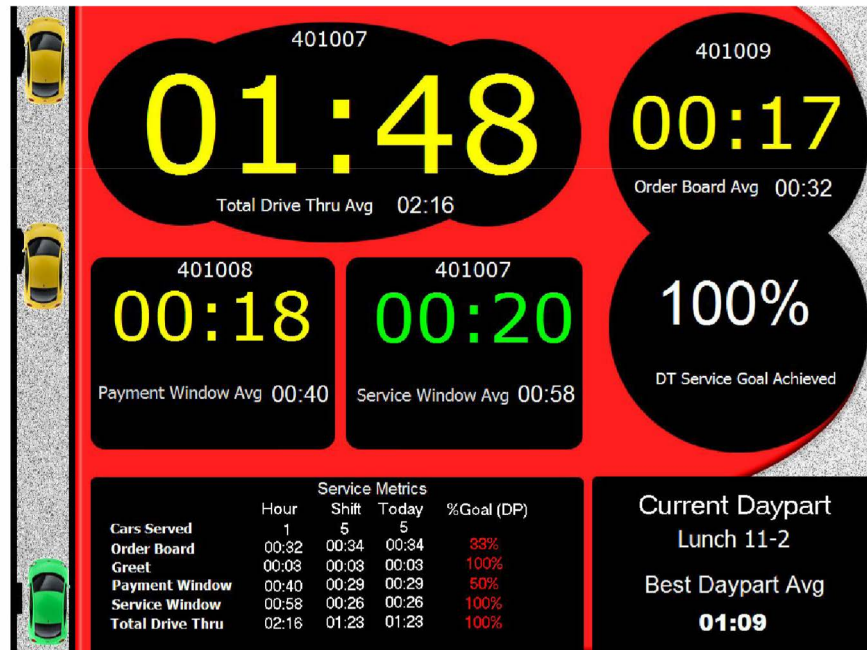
401007
01:48
Total Drive Thru Avg 02:16

401009
00:17
Order Board Avg 00:32

401008
00:18
Payment Window Avg 00:40

401007
00:20
Service Window Avg 00:58

100%
DT Service Goal Achieved

Service Metrics

| | Hour | Shift | Today | %Goal (DP) |
|---|---|---|---|---|
| Cars Served | 1 | 5 | 5 | |
| Order Board | 00:32 | 00:34 | 00:34 | 33% |
| Greet | 00:03 | 00:03 | 00:03 | 100% |
| Payment Window | 00:40 | 00:29 | 00:29 | 50% |
| Service Window | 00:58 | 00:26 | 00:26 | 100% |
| Total Drive Thru | 02:16 | 01:23 | 01:23 | 100% |

Current Daypart
Lunch 11-2
Best Daypart Avg
01:09